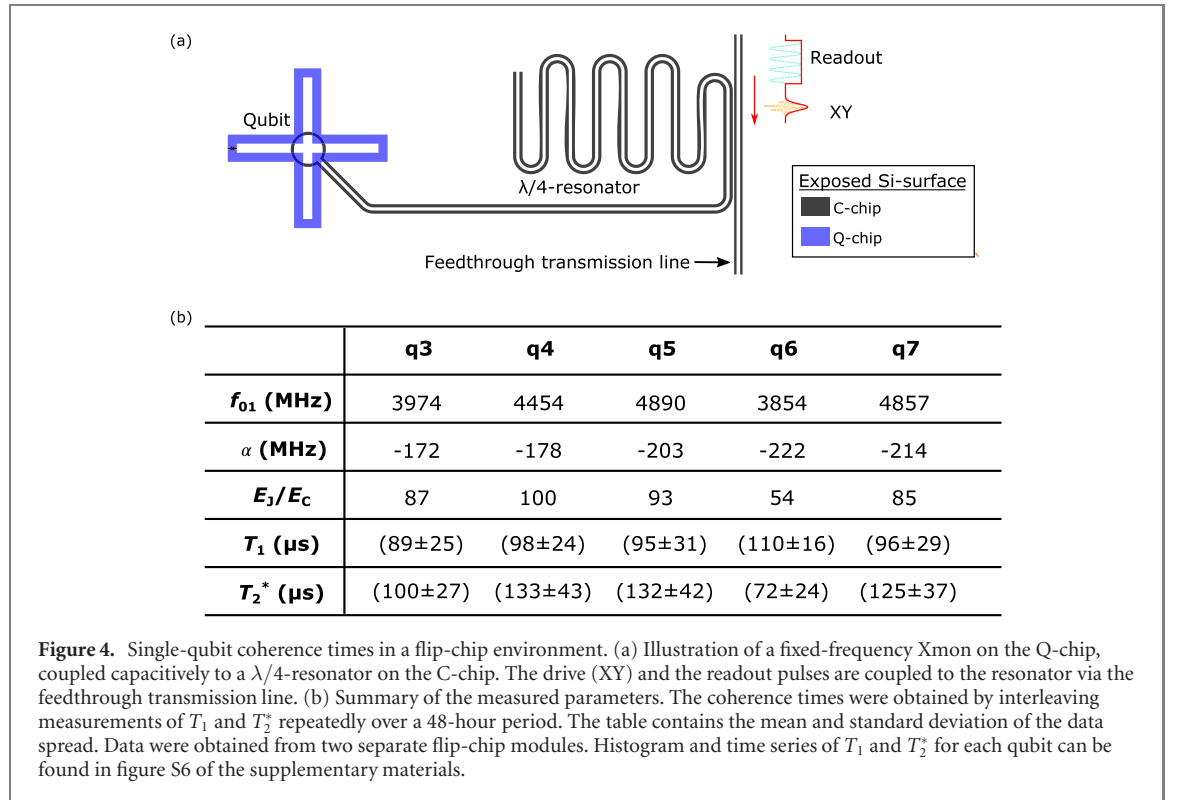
(a)

Readout

XY

Qubit

λ/4-resonator

Exposed Si-surface
C-chip
Q-chip

Feedthrough transmission line

(b)

| | q3 | q4 | q5 | q6 | q7 |
|---|---|---|---|---|---|
| $f_{01}$ (MHz) | 3974 | 4454 | 4890 | 3854 | 4857 |
| $\alpha$ (MHz) | -172 | -178 | -203 | -222 | -214 |
| $E_J/E_C$ | 87 | 100 | 93 | 54 | 85 |
| $T_1$ (μs) | (89±25) | (98±24) | (95±31) | (110±16) | (96±29) |
| $T_2^*$ (μs) | (100±27) | (133±43) | (132±42) | (72±24) | (125±37) |

**Figure 4.** Single-qubit coherence times in a flip-chip environment. (a) Illustration of a fixed-frequency Xmon on the Q-chip, coupled capacitively to a $\lambda/4$-resonator on the C-chip. The drive (XY) and the readout pulses are coupled to the resonator via the feedthrough transmission line. (b) Summary of the measured parameters. The coherence times were obtained by interleaving measurements of $T_1$ and $T_2^*$ repeatedly over a 48-hour period. The table contains the mean and standard deviation of the data spread. Data were obtained from two separate flip-chip modules. Histogram and time series of $T_1$ and $T_2^*$ for each qubit can be found in figure S6 of the supplementary materials.